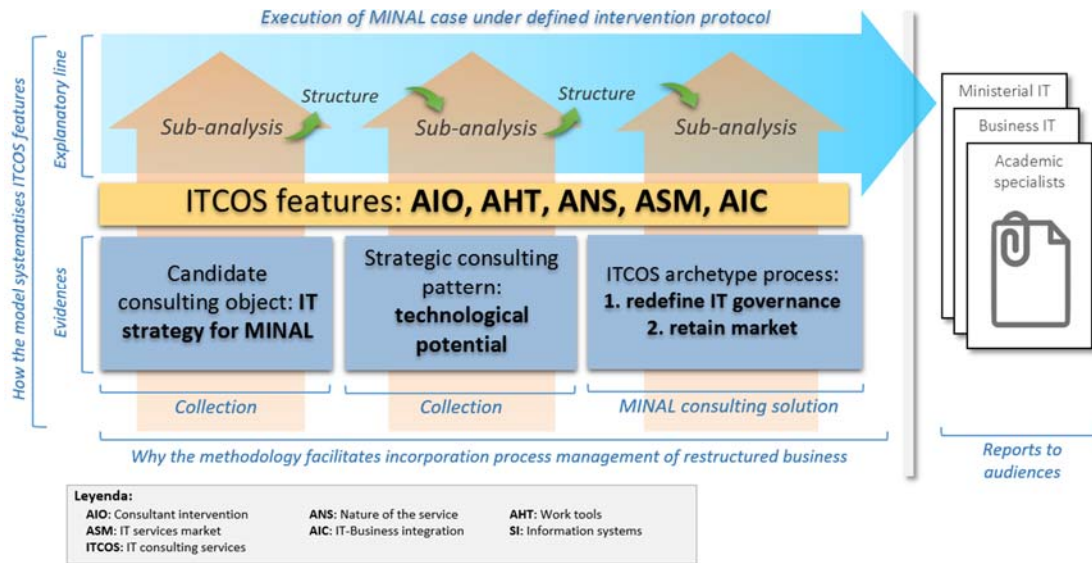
Execution of MINAL case under defined intervention protocol

How the model systematises ITCOS features

Explanatory line

Sub-analysis

Structure

Sub-analysis

Structure

Sub-analysis

ITCOS features: **AIO, AHT, ANS, ASM, AIC**

Evidences

Candidate consulting object: **IT strategy for MINAL**

Strategic consulting pattern: **technological potential**

ITCOS archetype process: **1. redefine IT governance 2. retain market**

Collection

Collection

MINAL consulting solution

Why the methodology facilitates incorporation process management of restructured business

Ministerial IT

Business IT

Academic specialists

Reports to audiences

**Leyenda:**

| | | |
|---|---|---|
| **AIO:** Consultant intervention | **ANS:** Nature of the service | **AHT:** Work tools |
| **ASM:** IT services market | **AIC:** IT-Business integration | **SI:** Information systems |
| **ITCOS:** IT consulting services | | |